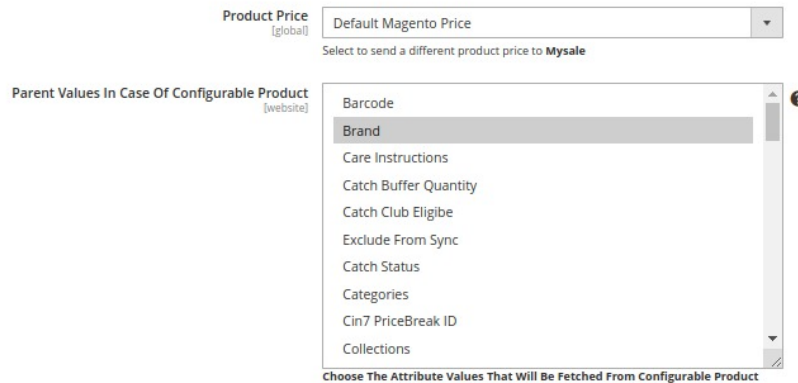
Product Price
[global]

Default Magento Price

Select to send a different product price to **Mysale**

Parent Values In Case Of Configurable Product
[website]

Barcode
Brand
Care Instructions
Catch Buffer Quantity
Catch Club Eligibe
Exclude From Sync
Catch Status
Categories
Cin7 PriceBreak ID
Collections

Choose The Attribute Values That Will Be Fetched From Configurable Product